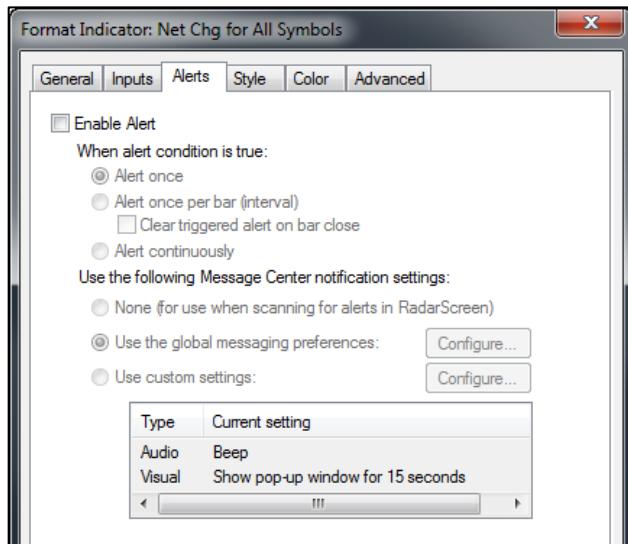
Format Indicator: Net Chg for All Symbols

General | Inputs | Alerts | Style | Color | Advanced

Enable Alert

When alert condition is true:

Alert once

Alert once per bar (interval)

Clear triggered alert on bar close

Alert continuously

Use the following Message Center notification settings:

None (for use when scanning for alerts in RadarScreen)

Use the global messaging preferences:

Configure...

Use custom settings:

Configure...

| Type | Current setting |
|---|---|
| Audio | Beep |
| Visual | Show pop-up window for 15 seconds |